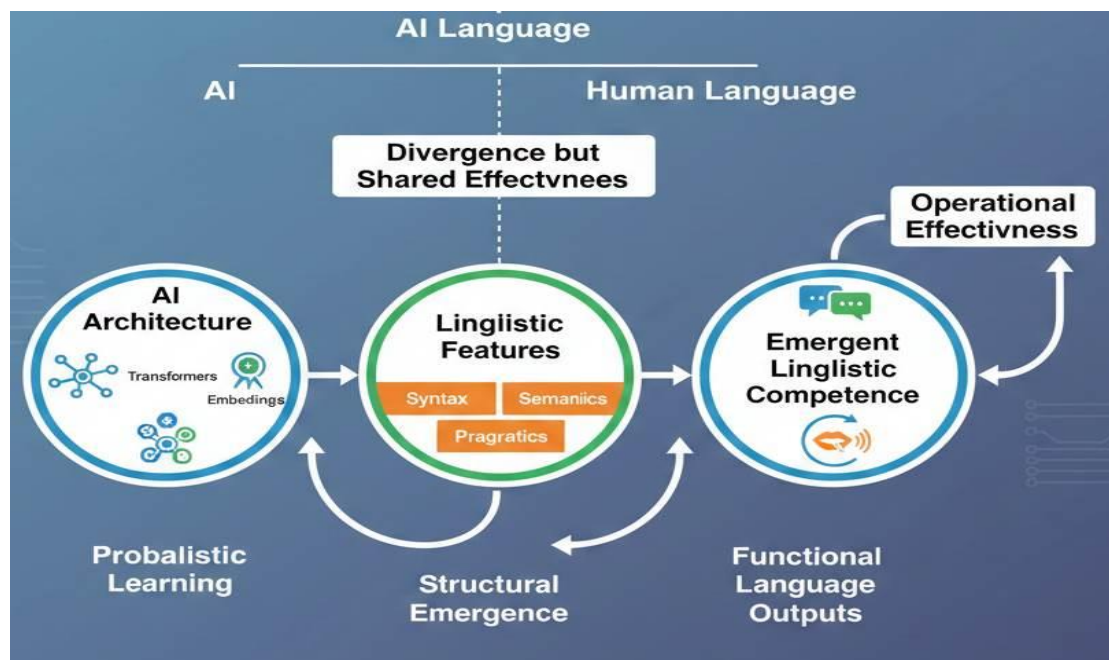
AI Language

AI

Human Language

Divergence but Shared Effectvnees

Operational Effectivness

AI Architecture

Transformers

Embedings

Linglistic Features

Syntax

Semaniics

Pragratics

Emergent Linglistic Competence

Probalistic Learning

Structural Emergence

Functional Language Outputs